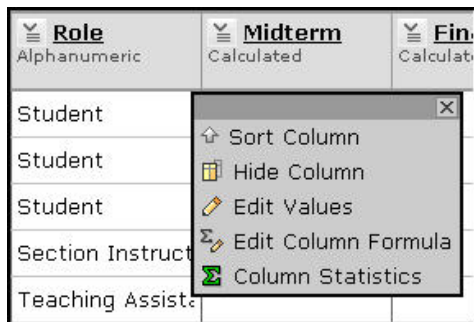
| Role Alphanumeric | Midterm Calculated | Fin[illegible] Calculat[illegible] |
|---|---|---|
| Student | | |
| Student | | |
| Student | | |
| Section Instruct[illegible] | | |
| Teaching Assista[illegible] | | |

Sort Column
Hide Column
Edit Values
Edit Column Formula
Column Statistics